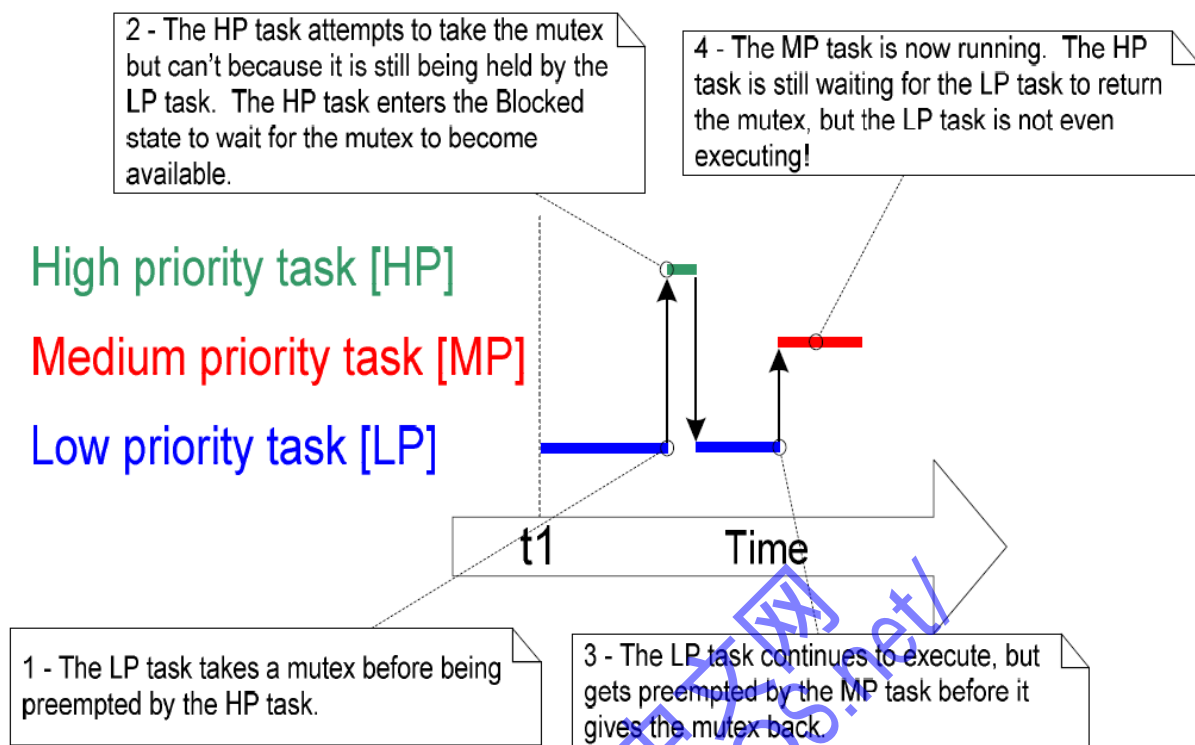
2 - The HP task attempts to take the mutex but can't because it is still being held by the LP task. The HP task enters the Blocked state to wait for the mutex to become available.

4 - The MP task is now running. The HP task is still waiting for the LP task to return the mutex, but the LP task is not even executing!

High priority task [HP]

Medium priority task [MP]

Low priority task [LP]

t1

Time

1 - The LP task takes a mutex before being preempted by the HP task.

3 - The LP task continues to execute, but gets preempted by the MP task before it gives the mutex back.

网

S.net/